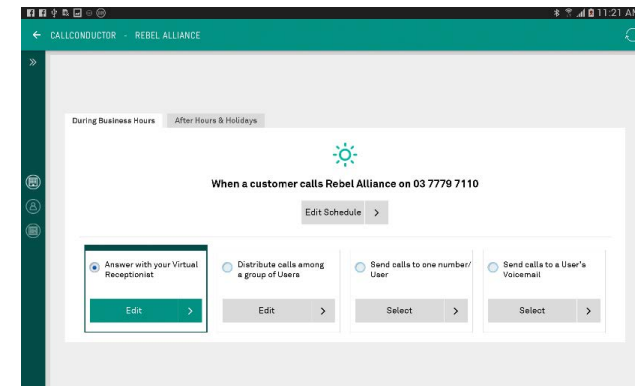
11:21 A

CALLCONDUCTOR · REBEL ALLIANCE

During Business Hours | After Hours & Holidays

When a customer calls Rebel Alliance on 03 7779 7110

Edit Schedule >

Answer with your Virtual Receptionist
Edit >

Distribute calls among a group of Users
Edit >

Send calls to one number/ User
Select >

Send calls to a User's Voicemail
Select >